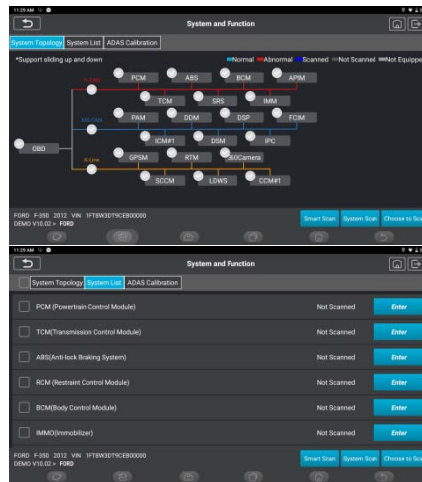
11:29 AM

System and Function

System Topology | System List | ADAS Calibration

*Support sliding up and down

Normal Abnormal Scanned Not Scanned Not Equipped

HS-CAN

PCM ABS BCM APIM

TCM SRS IMM

MS-CAN

PAM DDM DSP FCIM

ICM#1 DSM IPC

OBD

K-Line

GPSM RTM 360Camera

SCCM LDWS CCM#1

FORD F-350 2012 VIN 1FT8W3DT9CEB00000
DEMO V10.02 > FORD

Smart Scan | System Scan | Choose to Scan

11:29 AM

System and Function

System Topology | System List | ADAS Calibration

PCM (Powertrain Control Module) Not Scanned Enter

TCM(Transmission Control Module) Not Scanned Enter

ABS(Anti-lock Braking System) Not Scanned Enter

RCM (Restraint Control Module) Not Scanned Enter

BCM(Body Control Module) Not Scanned Enter

IMMO(Immobilizer) Not Scanned Enter

FORD F-350 2012 VIN 1FT8W3DT9CEB00000
DEMO V10.02 > FORD

Smart Scan | System Scan | Choose to Scan